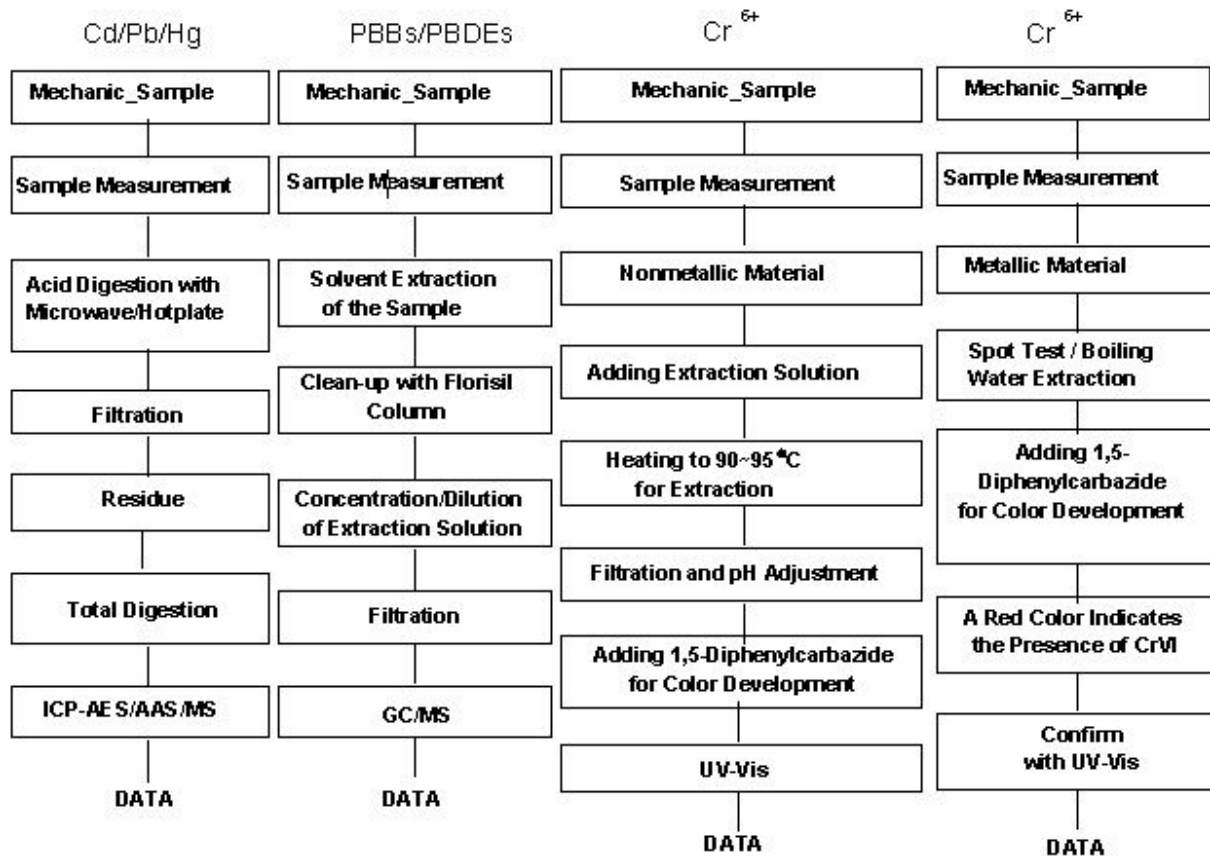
Cd/Pb/Hg

Mechanic_Sample

Sample Measurement

Acid Digestion with Microwave/Hotplate

Filtration

Residue

Total Digestion

ICP-AES/AAS/MS

DATA

PBBs/PBDEs

Mechanic_Sample

Sample Measurement

Solvent Extraction of the Sample

Clean-up with Florisil Column

Concentration/Dilution of Extraction Solution

Filtration

GC/MS

DATA

$Cr^{6+}$

Mechanic_Sample

Sample Measurement

Nonmetallic Material

Adding Extraction Solution

Heating to 90~95°C for Extraction

Filtration and pH Adjustment

Adding 1,5-Diphenylcarbazide for Color Development

UV-Vis

DATA

$Cr^{6+}$

Mechanic_Sample

Sample Measurement

Metallic Material

Spot Test / Boiling Water Extraction

Adding 1,5-Diphenylcarbazide for Color Development

A Red Color Indicates the Presence of CrVI

Confirm with UV-Vis

DATA